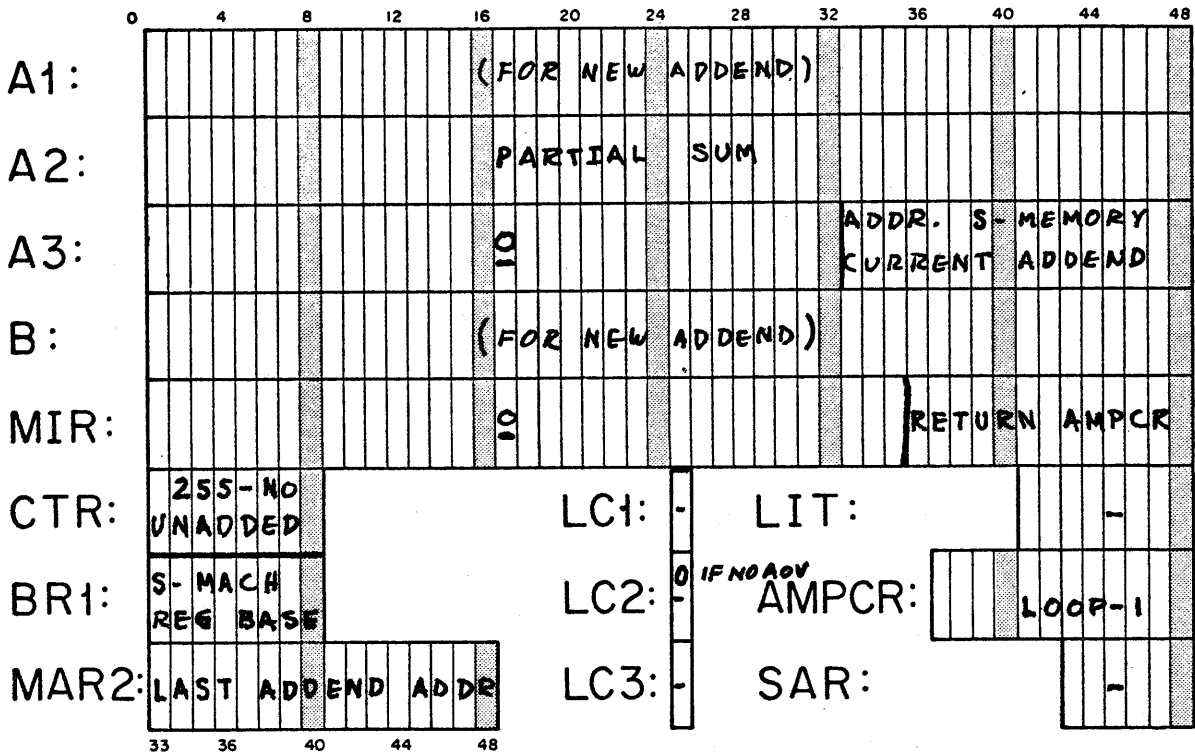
0 4 8 12 16 20 24 28 32 36 40 44 48

A1: (FOR NEW ADDEND)

A2: PARTIAL SUM

A3: 0 ADDR. S-MEMORY CURRENT ADDEND

B: (FOR NEW ADDEND)

MIR: 0 RETURN AMPCR

CTR: 255-NO UNADDED

LC1: -

LIT: -

BR1: S-MACH REG BASE

LC2: 0 IF NO AOV -

AMPCR: LOOP-1

MAR2: LAST ADDEND ADDR

LC3: -

SAR: -

33 36 40 44 48